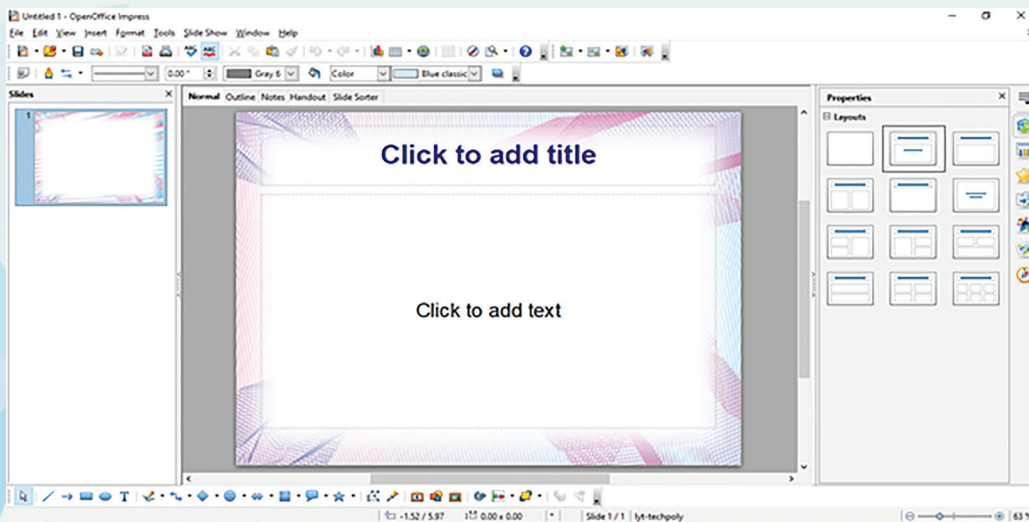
Untitled 1 - OpenOffice Impress

File Edit View Insert Format Tools Slide Show Window Help

0.00" Gray 6 Color Blue classic

Slides

1

Normal Outline Notes Handout Slide Sorter

Click to add title

Click to add text

Properties

Layouts

-1.52 / 5.97 0.00 x 0.00 Slide 1 / 1 lyt-techpoly 63